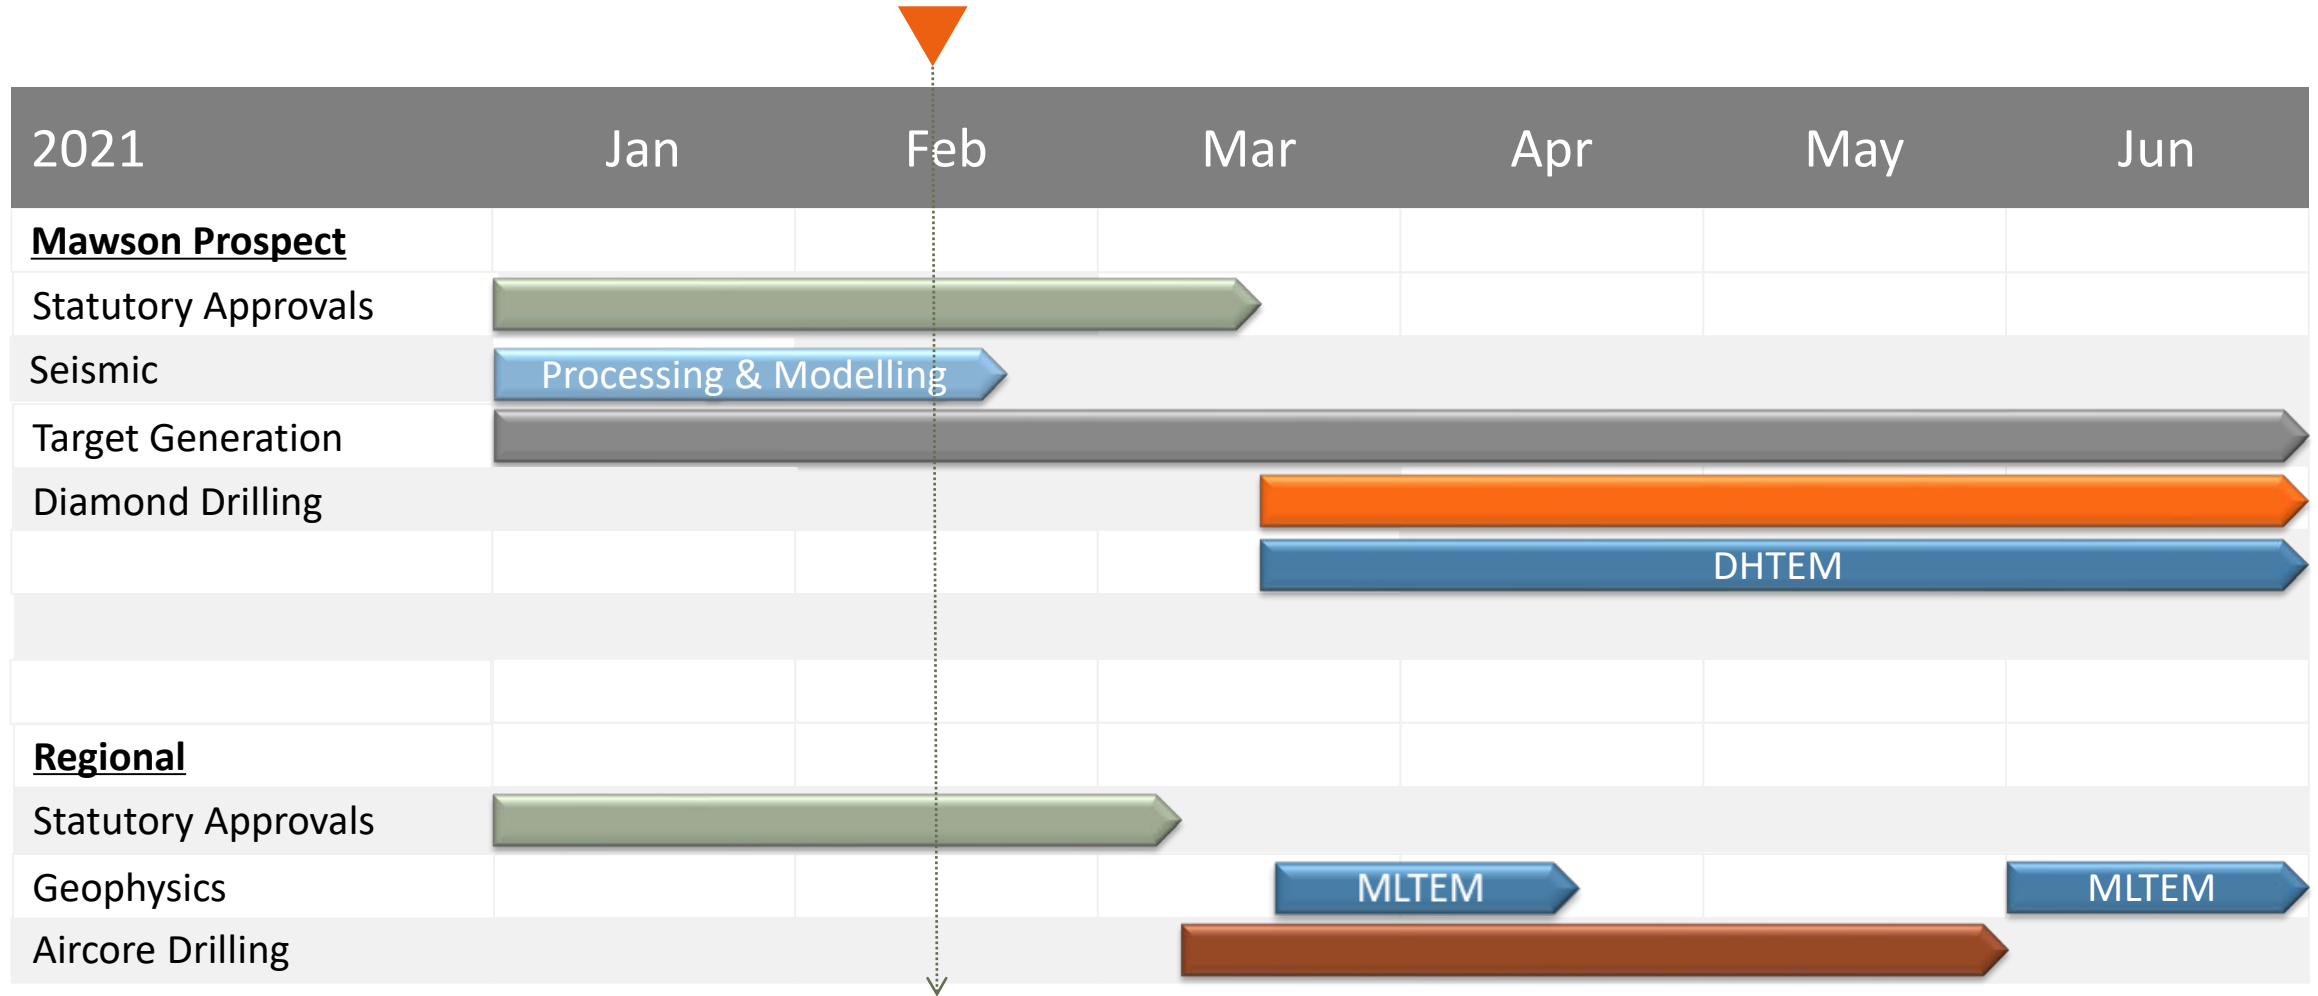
| 2021 | Jan | Feb | Mar | Apr | May | Jun |
|---|---|---|---|---|---|---|
| **Mawson Prospect** | | | | | | |
| Statutory Approvals | | | | | | |
| Seismic | Processing & Modelling | | | | | |
| Target Generation | | | | | | |
| Diamond Drilling | | | | | | |
| | | | DHTEM | | | |
| | | | | | | |
| | | | | | | |
| **Regional** | | | | | | |
| Statutory Approvals | | | | | | |
| Geophysics | | | MLTEM | | | MLTEM |
| Aircore Drilling | | | | | | |